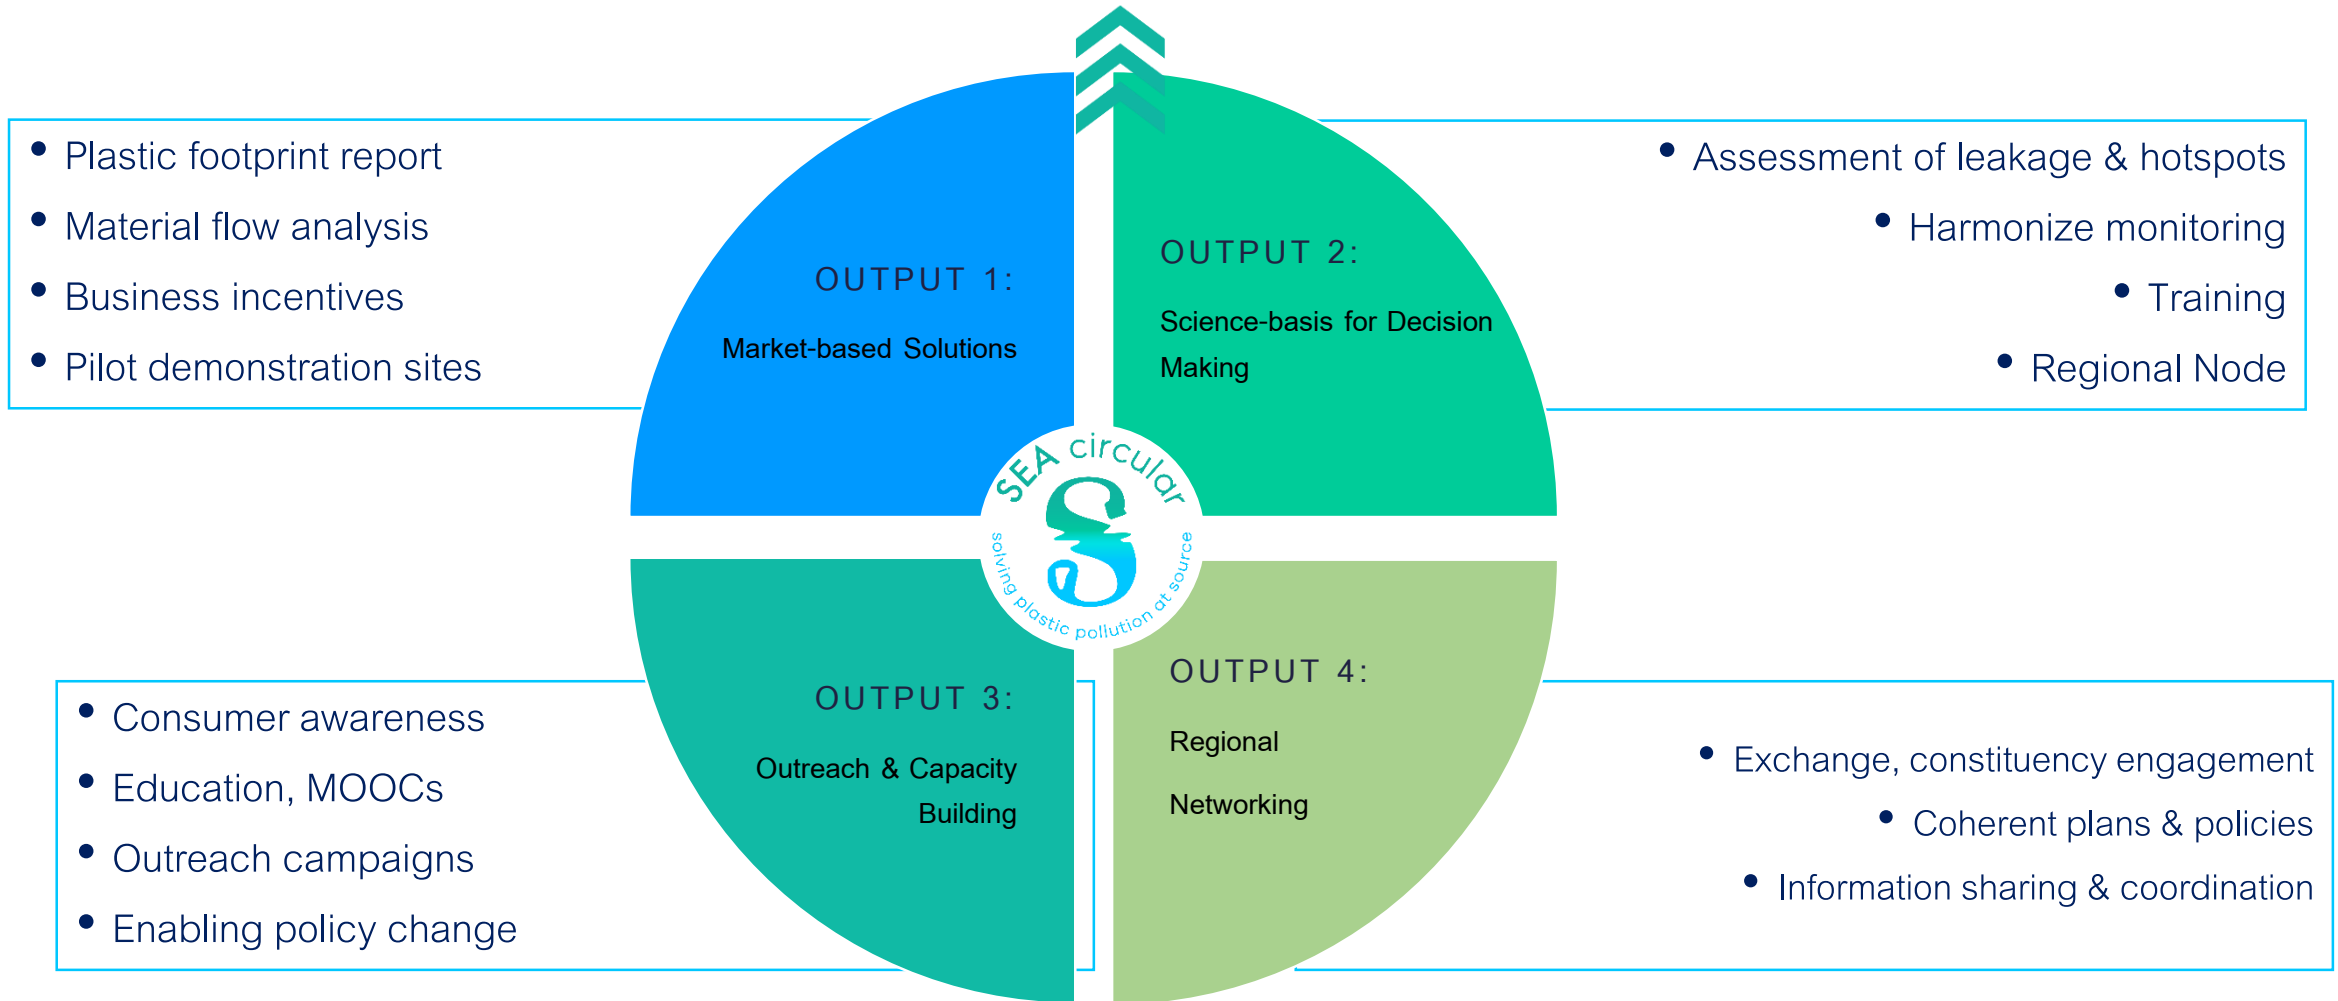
• Plastic footprint report
• Material flow analysis
• Business incentives
• Pilot demonstration sites

OUTPUT 1:
Market-based Solutions

OUTPUT 2:
Science-basis for Decision Making

• Assessment of leakage & hotspots
• Harmonize monitoring
• Training
• Regional Node

SEA circular
solving plastic pollution at source

• Consumer awareness
• Education, MOOCs
• Outreach campaigns
• Enabling policy change

OUTPUT 3:
Outreach & Capacity Building

OUTPUT 4:
Regional Networking

• Exchange, constituency engagement
• Coherent plans & policies
• Information sharing & coordination